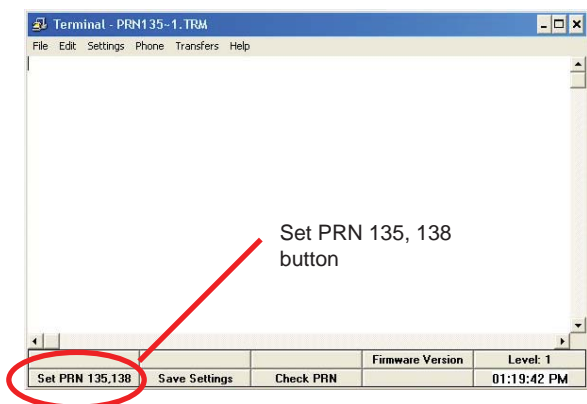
Terminal - PRN135~1.TRM

File Edit Settings Phone Transfers Help

Set PRN 135, 138 button

| | | | Firmware Version | Level: 1 |
|---|---|---|---|---|
| Set PRN 135,138 | Save Settings | Check PRN | | 01:19:42 PM |